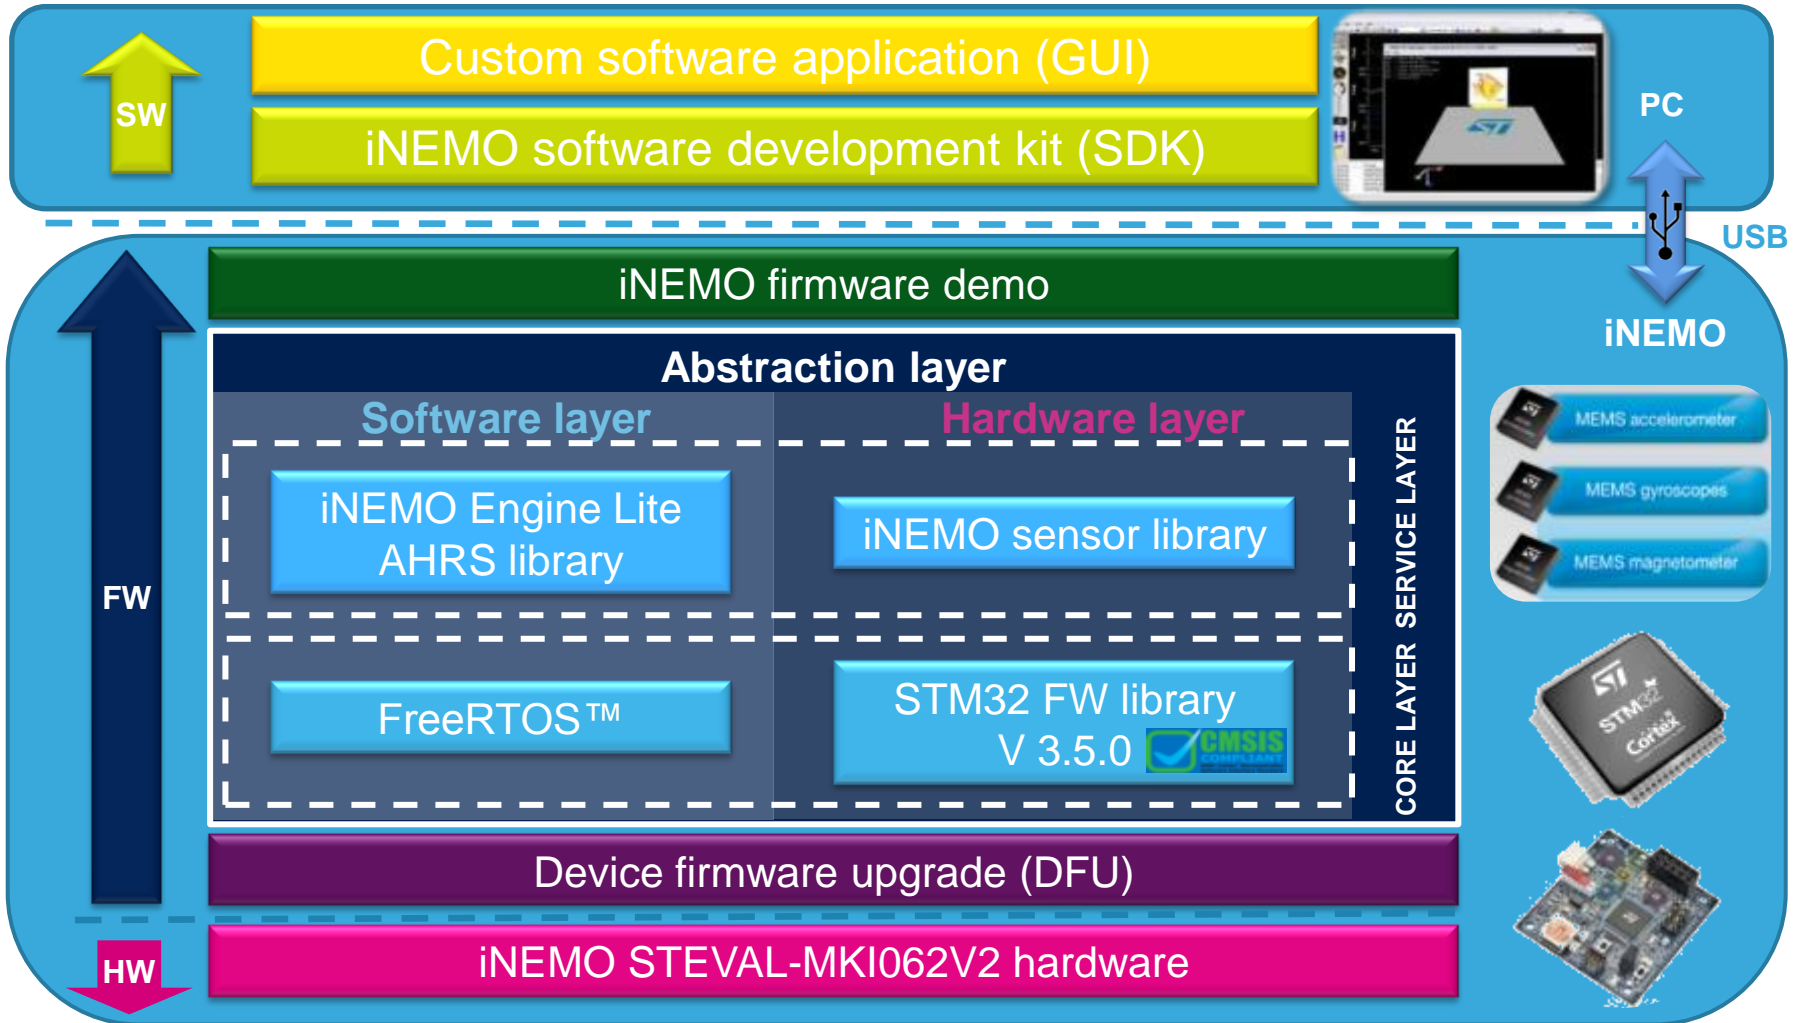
SW

Custom software application (GUI)

iNEMO software development kit (SDK)

PC

USB

iNEMO

FW

iNEMO firmware demo

Abstraction layer

Software layer

Hardware layer

iNEMO Engine Lite AHRS library

iNEMO sensor library

FreeRTOS™

STM32 FW library V 3.5.0

CMSIS COMPLIANT

CORE LAYER SERVICE LAYER

MEMS accelerometer

MEMS gyroscopes

MEMS magnetometer

ST STM32 Cortex

Device firmware upgrade (DFU)

HW

iNEMO STEVAL-MKI062V2 hardware